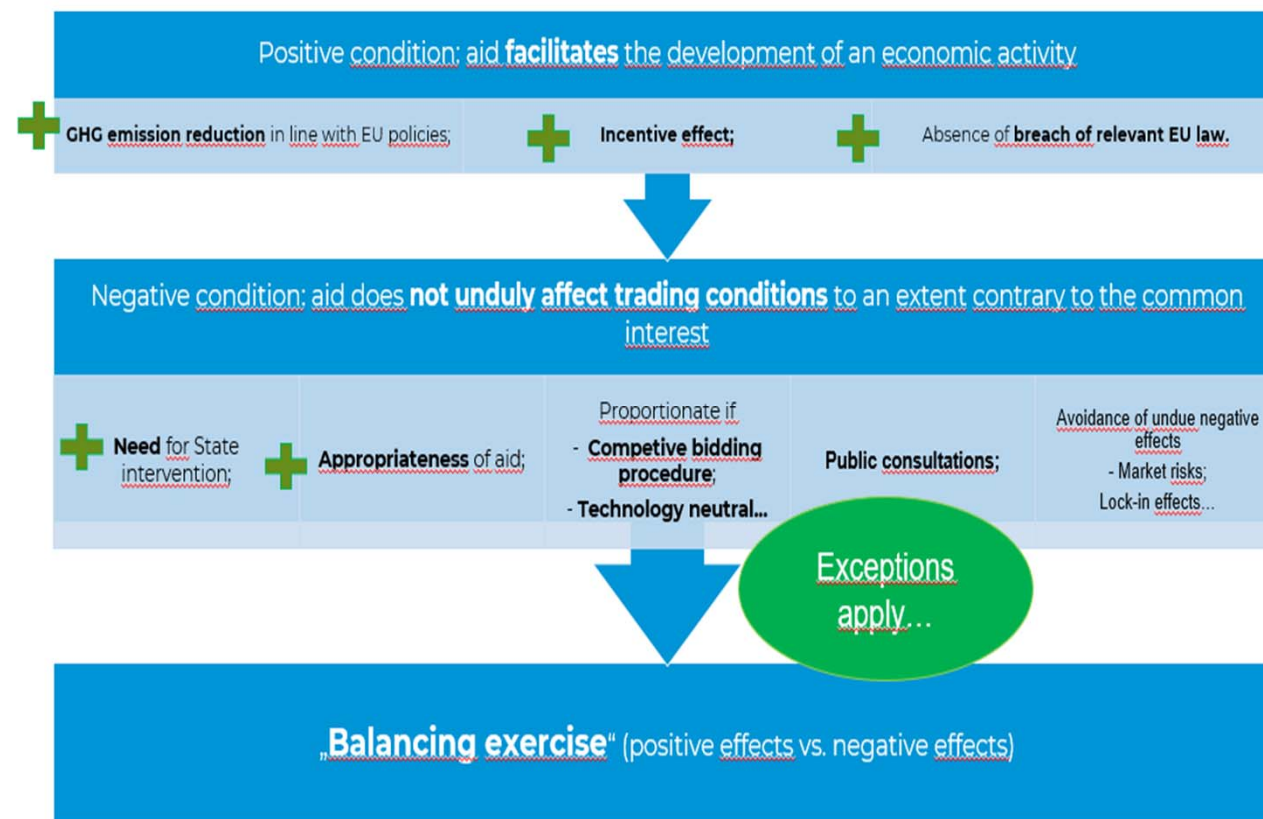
Positive condition: aid **facilitates** the development of an economic activity

**GHG emission reduction** in line with EU policies;

**Incentive effect;**

Absence of **breach of relevant EU law.**

Negative condition: aid does **not unduly affect trading conditions** to an extent contrary to the common interest

**Need** for State intervention;

**Appropriateness** of aid;

Proportionate if
- **Competive bidding procedure**;
- **Technology neutral…**

**Public consultations;**

Avoidance of undue negative effects
- Market risks;
Lock-in effects…

Exceptions apply…

„**Balancing exercise**" (positive effects vs. negative effects)